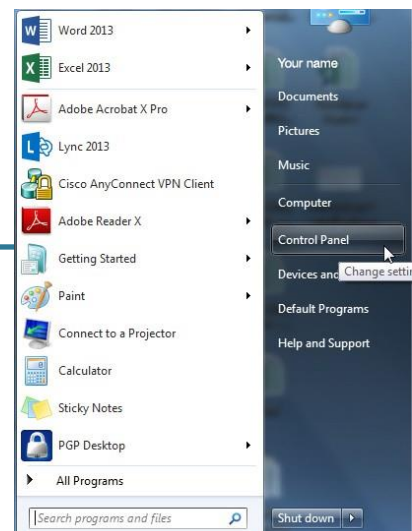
Word 2013
Excel 2013
Adobe Acrobat X Pro
Lync 2013
Cisco AnyConnect VPN Client
Adobe Reader X
Getting Started
Paint
Connect to a Projector
Calculator
Sticky Notes
PGP Desktop
All Programs
Search programs and files

Your name
Documents
Pictures
Music
Computer
Control Panel
Devices and
Change setti
Default Programs
Help and Support
Shut down